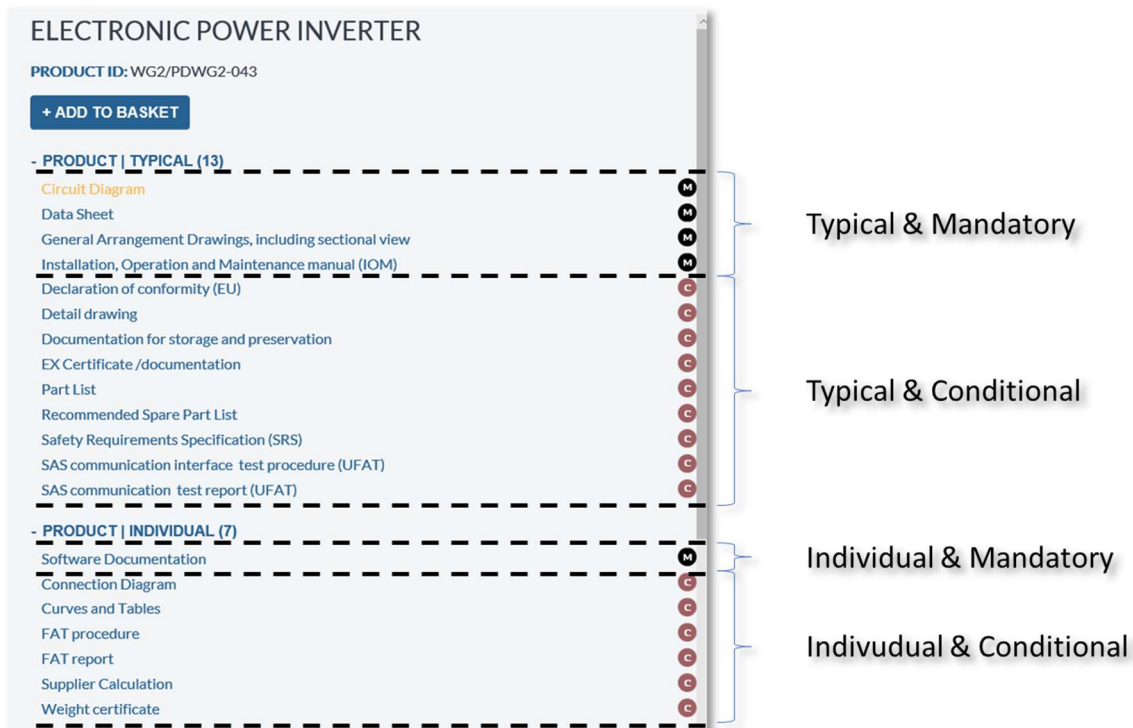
ELECTRONIC POWER INVERTER

PRODUCT ID: WG2/PDWG2-043

+ ADD TO BASKET

- PRODUCT | TYPICAL (13)

Circuit Diagram M
Data Sheet M
General Arrangement Drawings, including sectional view M
Installation, Operation and Maintenance manual (IOM) M

Typical & Mandatory

Declaration of conformity (EU) C
Detail drawing C
Documentation for storage and preservation C
EX Certificate /documentation C
Part List C
Recommended Spare Part List C
Safety Requirements Specification (SRS) C
SAS communication interface test procedure (UFAT) C
SAS communication test report (UFAT) C

Typical & Conditional

- PRODUCT | INDIVIDUAL (7)

Software Documentation M

Individual & Mandatory

Connection Diagram C
Curves and Tables C
FAT procedure C
FAT report C
Supplier Calculation C
Weight certificate C

Indivudual & Conditional